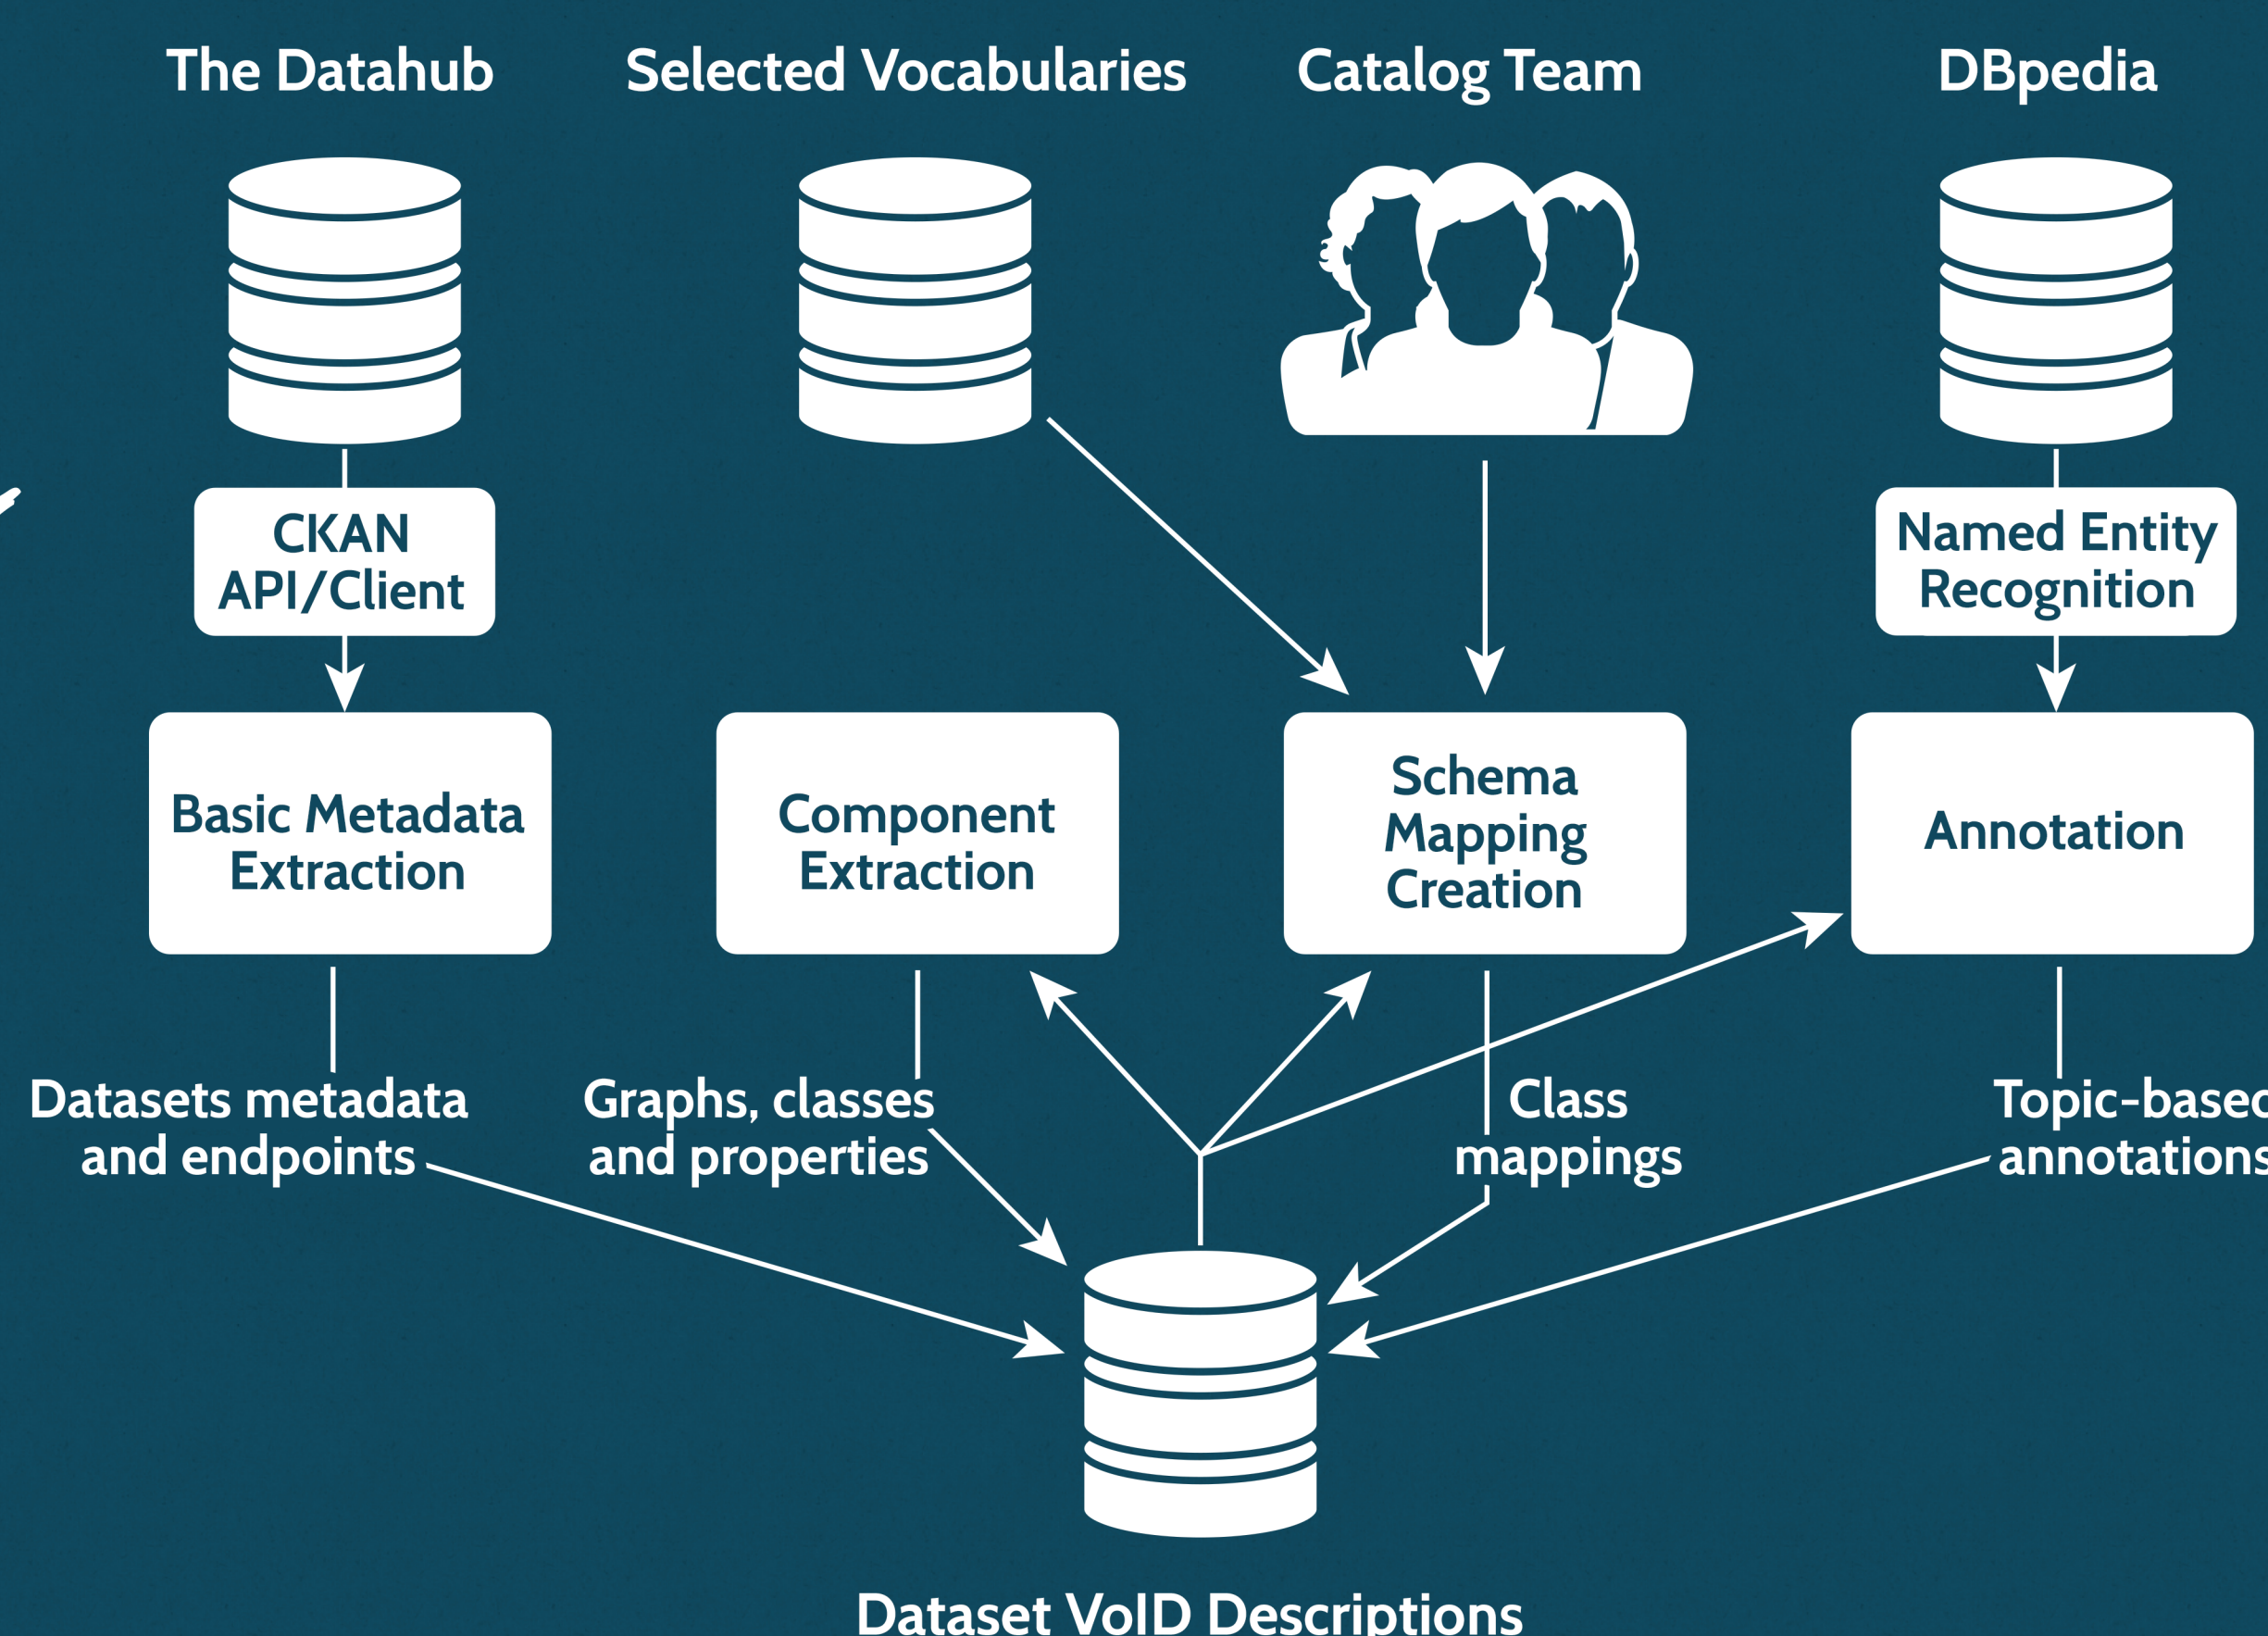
The Datahub

Selected Vocabularies

Catalog Team

DBpedia

CKAN API/Client

Named Entity Recognition

Basic Metadata Extraction

Component Extraction

Schema Mapping Creation

Annotation

Datasets metadata and endpoints

Graphs, classes and properties

Class mappings

Topic-basec annotations

Dataset VoID Descriptions